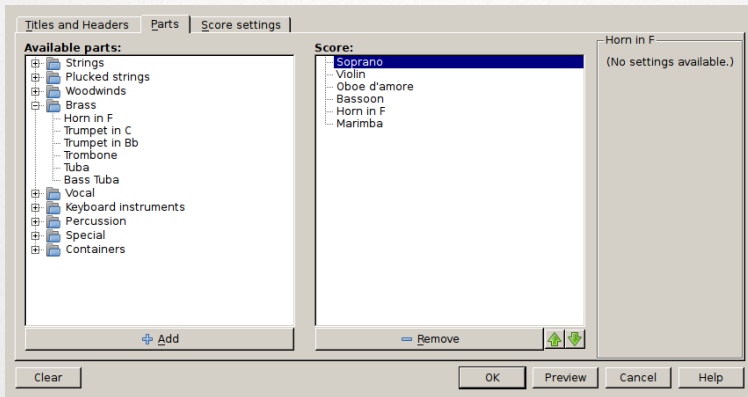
Titles and Headers | Parts | Score settings

Available parts:
Strings
Plucked strings
Woodwinds
Brass
Horn in F
Trumpet in C
Trumpet in Bb
Trombone
Tuba
Bass Tuba
Vocal
Keyboard instruments
Percussion
Special
Containers

Add

Score:
Soprano
Violin
Oboe d'amore
Bassoon
Horn in F
Marimba

Remove

Horn in F
(No settings available.)

Clear
OK
Preview
Cancel
Help